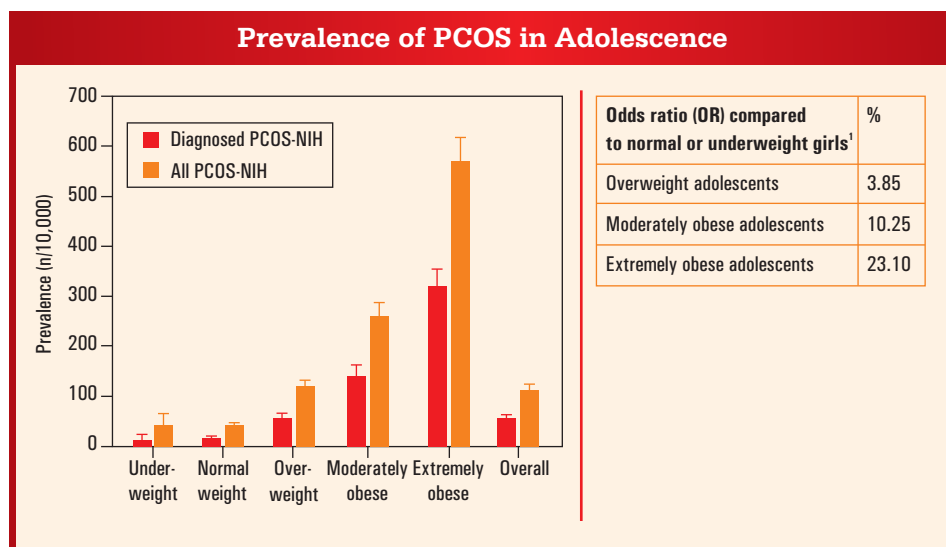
Prevalence of PCOS in Adolescence

Diagnosed PCOS-NIH
All PCOS-NIH

Prevalence (n/10,000)

700
600
500
400
300
200
100
0

Underweight
Normal weight
Overweight
Moderately obese
Extremely obese
Overall

| Odds ratio (OR) compared to normal or underweight girls$^1$ | % |
|---|---|
| Overweight adolescents | 3.85 |
| Moderately obese adolescents | 10.25 |
| Extremely obese adolescents | 23.10 |